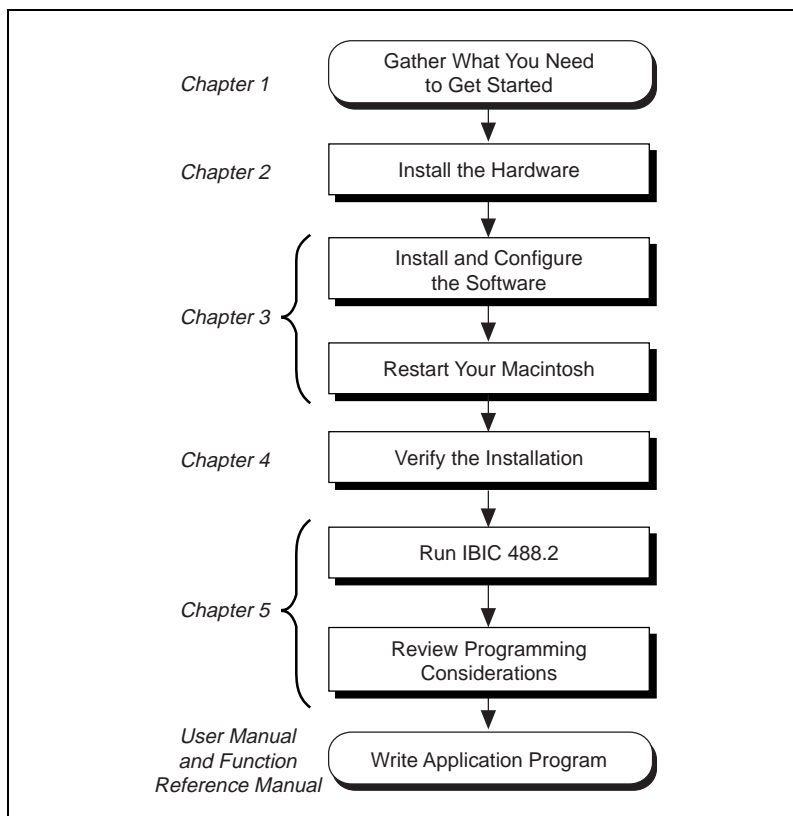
Chapter 1

Gather What You Need to Get Started

Chapter 2

Install the Hardware

Chapter 3

Install and Configure the Software

Restart Your Macintosh

Chapter 4

Verify the Installation

Chapter 5

Run IBIC 488.2

Review Programming Considerations

User Manual and Function Reference Manual

Write Application Program